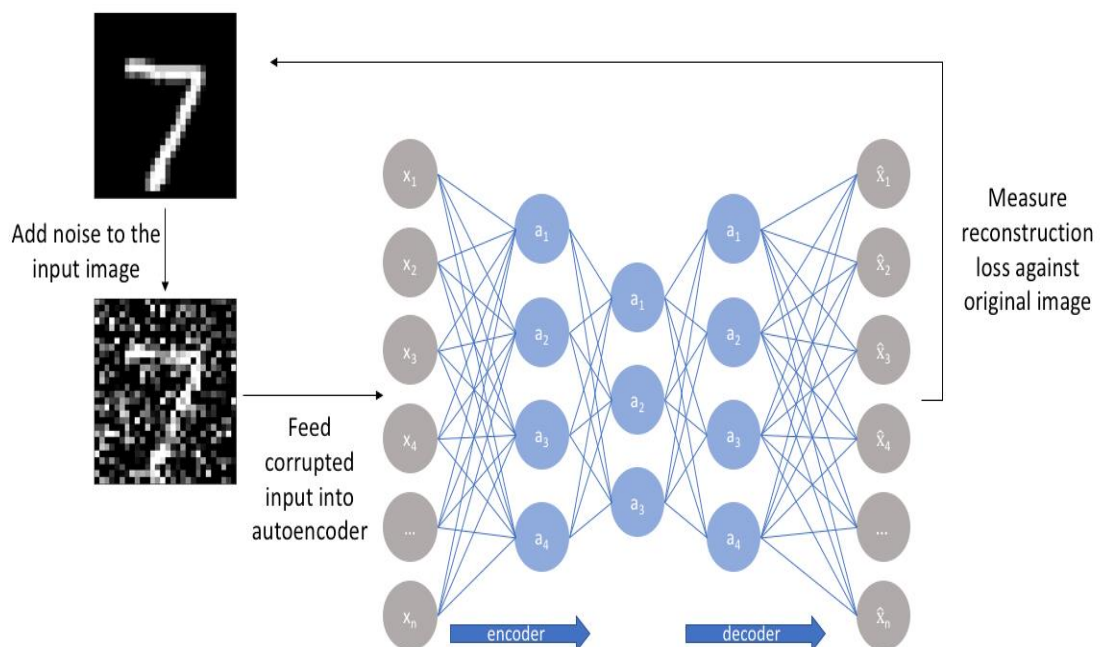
Add noise to the input image

Feed corrupted input into autoencoder

$x_1$
$x_2$
$x_3$
$x_4$
...
$x_n$

$a_1$
$a_2$
$a_3$
$a_4$

$a_1$
$a_2$
$a_3$

$a_1$
$a_2$
$a_3$
$a_4$

$\hat{x}_1$
$\hat{x}_2$
$\hat{x}_3$
$\hat{x}_4$
...
$\hat{x}_n$

Measure reconstruction loss against original image

encoder

decoder